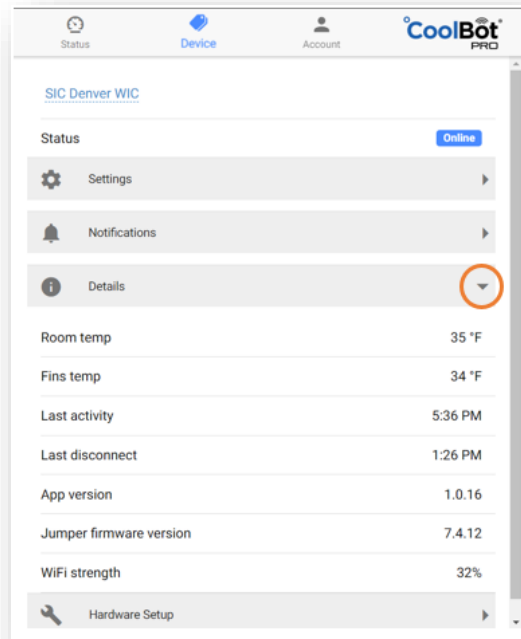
Status Device Account CoolBot PRO

SIC Denver WIC

Status Online

Settings

Notifications

Details

| | |
|---|---|
| Room temp | 35 °F |
| Fins temp | 34 °F |
| Last activity | 5:36 PM |
| Last disconnect | 1:26 PM |
| App version | 1.0.16 |
| Jumper firmware version | 7.4.12 |
| WiFi strength | 32% |

Hardware Setup